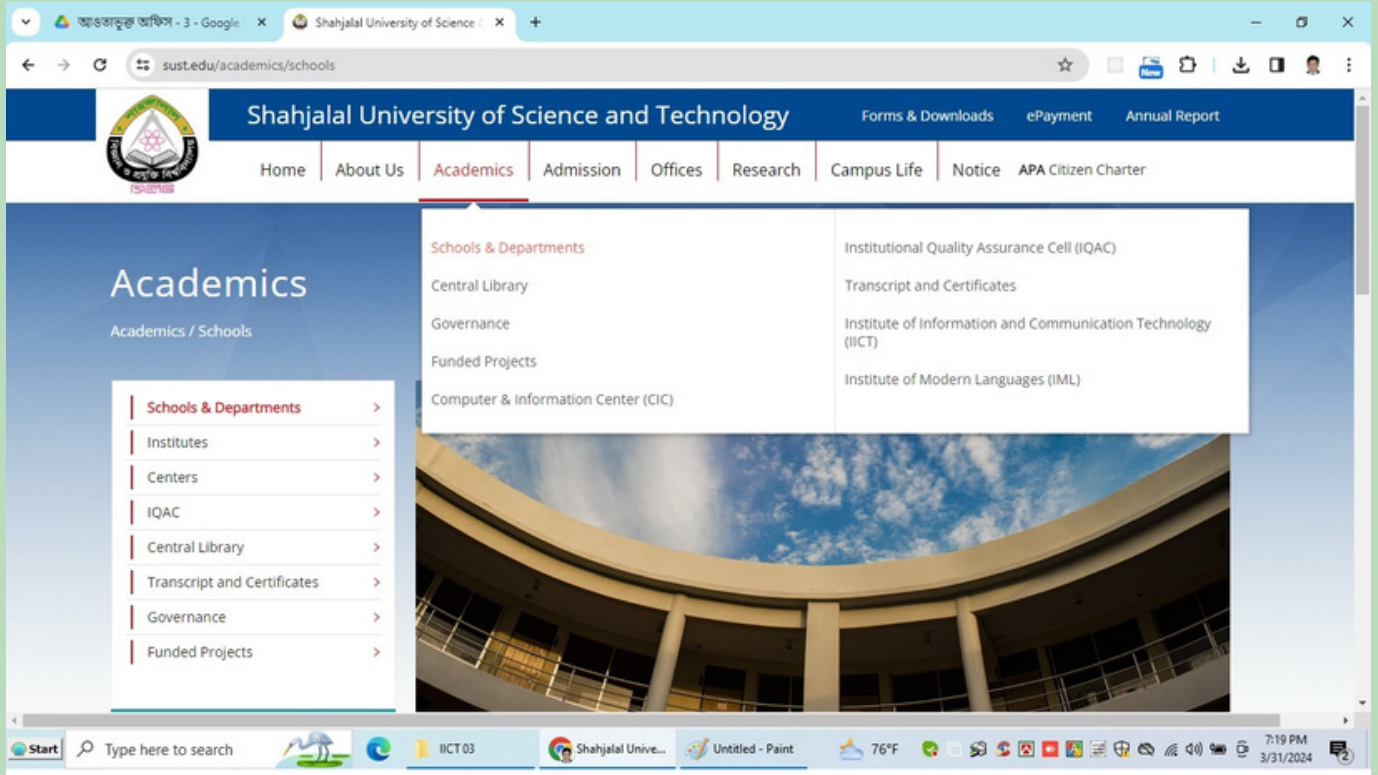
আওতাভুক্ত অফিস - 3 - Google ×
Shahjalal University of Science ×
+

sust.edu/academics/schools

New

Shahjalal University of Science and Technology
Forms & Downloads ePayment Annual Report

Home About Us Academics Admission Offices Research Campus Life Notice APA Citizen Charter

Schools & Departments
Central Library
Governance
Funded Projects
Computer & Information Center (CIC)

Institutional Quality Assurance Cell (IQAC)
Transcript and Certificates
Institute of Information and Communication Technology (IICT)
Institute of Modern Languages (IML)

Academics
Academics / Schools

Schools & Departments
Institutes
Centers
IQAC
Central Library
Transcript and Certificates
Governance
Funded Projects

Start Type here to search IICT 03 Shahjalal Unive... Untitled - Paint 76°F 7:19 PM 3/31/2024 2